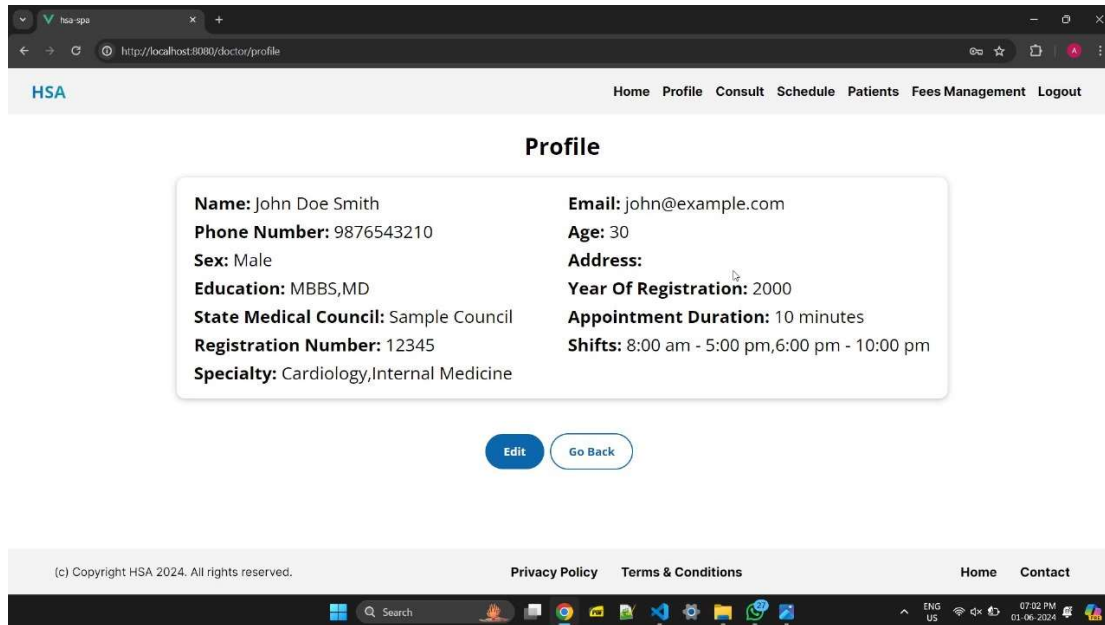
hsa-spa

http://localhost:8080/doctor/profile

HSA

Home Profile Consult Schedule Patients Fees Management Logout

Profile

**Name:** John Doe Smith
**Phone Number:** 9876543210
**Sex:** Male
**Education:** MBBS,MD
**State Medical Council:** Sample Council
**Registration Number:** 12345
**Specialty:** Cardiology,Internal Medicine

**Email:** john@example.com
**Age:** 30
**Address:**
**Year Of Registration:** 2000
**Appointment Duration:** 10 minutes
**Shifts:** 8:00 am - 5:00 pm,6:00 pm - 10:00 pm

Edit Go Back

(c) Copyright HSA 2024. All rights reserved.

Privacy Policy Terms & Conditions

Home Contact

Search

ENG US 07:02 PM 01-06-2024